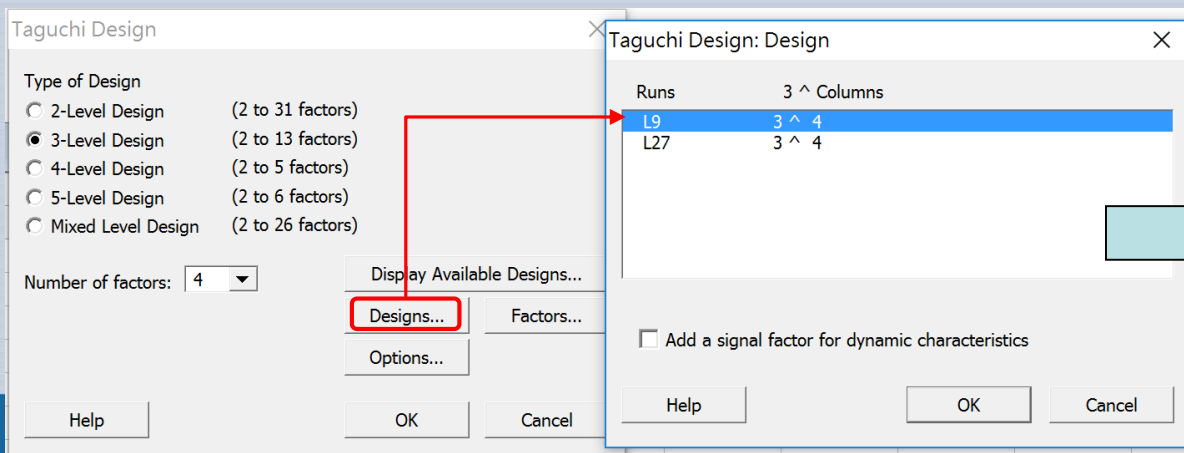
Taguchi Design

Type of Design
2-Level Design (2 to 31 factors)
3-Level Design (2 to 13 factors)
4-Level Design (2 to 5 factors)
5-Level Design (2 to 6 factors)
Mixed Level Design (2 to 26 factors)

Number of factors: 4

Display Available Designs...
Designs...
Factors...
Options...

Help
OK
Cancel

Taguchi Design: Design

| Runs | 3 ^ Columns |
|---|---|
| L9 | 3 ^ 4 |
| L27 | 3 ^ 4 |

Add a signal factor for dynamic characteristics

Help
OK
Cancel